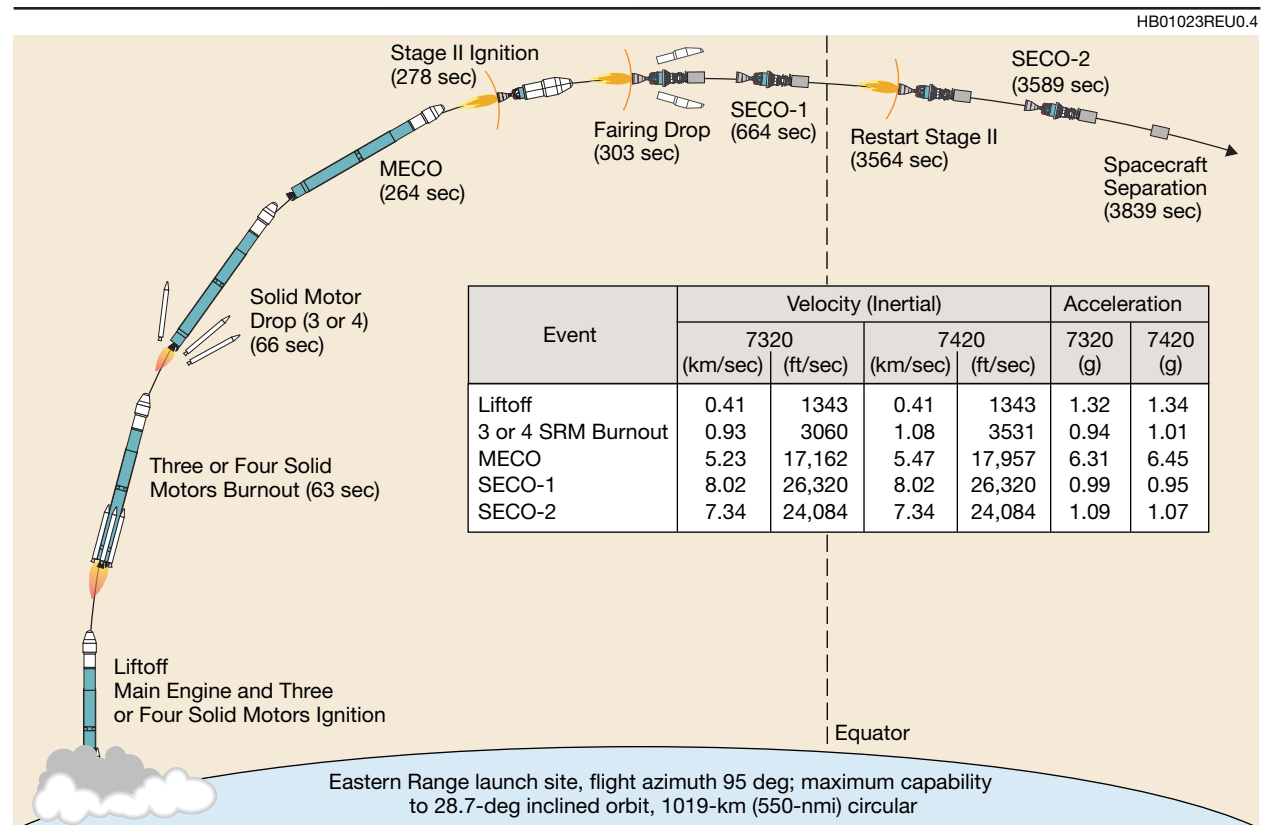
HB01023REU0.4

Stage II Ignition
(278 sec)

Fairing Drop
(303 sec)

SECO-1
(664 sec)

Restart Stage II
(3564 sec)

SECO-2
(3589 sec)

Spacecraft
Separation
(3839 sec)

MECO
(264 sec)

Solid Motor
Drop (3 or 4)
(66 sec)

Three or Four Solid
Motors Burnout (63 sec)

Liftoff
Main Engine and Three
or Four Solid Motors Ignition

| Event | Velocity (Inertial) 7320 (km/sec) | 7320 (ft/sec) | 7420 (km/sec) | 7420 (ft/sec) | Acceleration 7320 (g) | 7420 (g) |
|---|---|---|---|---|---|---|
| Liftoff | 0.41 | 1343 | 0.41 | 1343 | 1.32 | 1.34 |
| 3 or 4 SRM Burnout | 0.93 | 3060 | 1.08 | 3531 | 0.94 | 1.01 |
| MECO | 5.23 | 17,162 | 5.47 | 17,957 | 6.31 | 6.45 |
| SECO-1 | 8.02 | 26,320 | 8.02 | 26,320 | 0.99 | 0.95 |
| SECO-2 | 7.34 | 24,084 | 7.34 | 24,084 | 1.09 | 1.07 |

Equator

Eastern Range launch site, flight azimuth 95 deg; maximum capability to 28.7-deg inclined orbit, 1019-km (550-nmi) circular